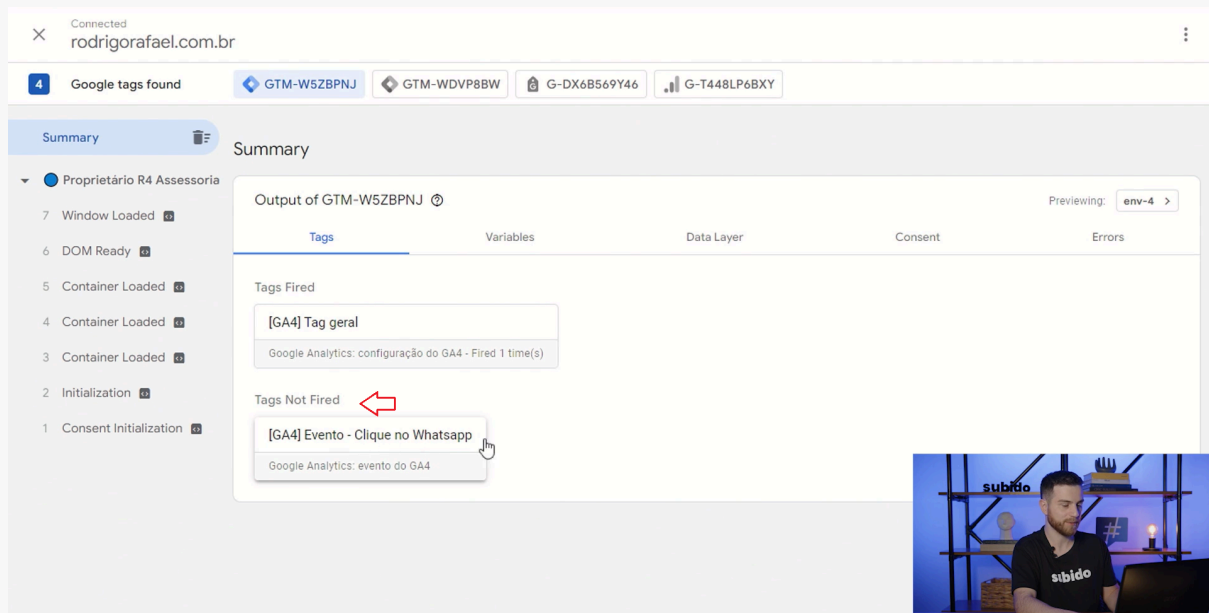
Connected
rodrigorafael.com.br

4 Google tags found GTM-W5ZBPNJ GTM-WDVP8BW G-DX6B569Y46 G-T448LP6BXY

Summary

Proprietário R4 Assessoria
7 Window Loaded
6 DOM Ready
5 Container Loaded
4 Container Loaded
3 Container Loaded
2 Initialization
1 Consent Initialization

Summary

Output of GTM-W5ZBPNJ

Previewing: env-4

Tags | Variables | Data Layer | Consent | Errors

Tags Fired

[GA4] Tag geral
Google Analytics: configuração do GA4 - Fired 1 time(s)

Tags Not Fired

[GA4] Evento - Clique no Whatsapp
Google Analytics: evento do GA4

subido
subido